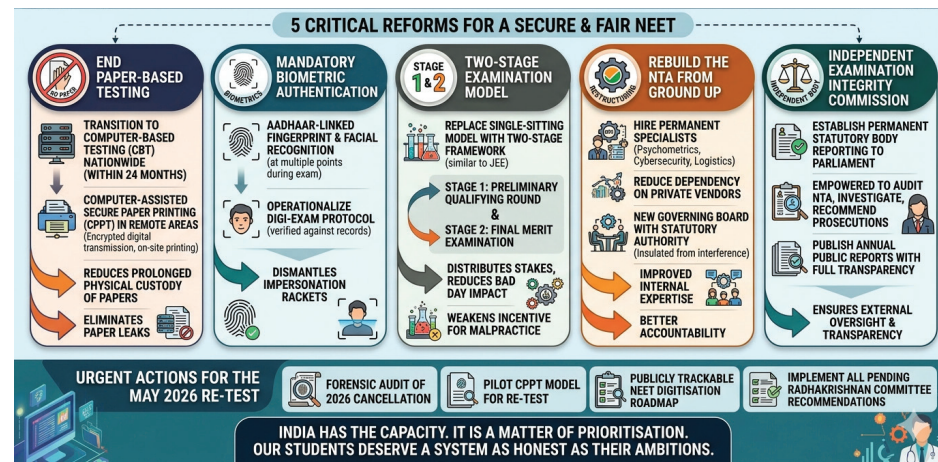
5 CRITICAL REFORMS FOR A SECURE & FAIR NEET

END PAPER-BASED TESTING

NO PAPER

TRANSITION TO COMPUTER-BASED TESTING (CBT) NATIONWIDE (WITHIN 24 MONTHS)

COMPUTER-ASSISTED SECURE PAPER PRINTING (CPPT) IN REMOTE AREAS (Encrypted digital transmission, on-site printing)

REDUCES PROLONGED PHYSICAL CUSTODY OF PAPERS

ELIMINATES PAPER LEAKS

MANDATORY BIOMETRIC AUTHENTICATION

BIOMETRICS

AADHAAR-LINKED FINGERPRINT & FACIAL RECOGNITION (at multiple points during exam)

OPERATIONALIZE DIGI-EXAM PROTOCOL (verified against records)

DISMANTLES IMPERSONATION RACKETS

STAGE 1 & 2

TWO-STAGE EXAMINATION MODEL

REPLACE SINGLE-SITTING MODEL WITH TWO-STAGE FRAMEWORK (similar to JEE)

STAGE 1: PRELIMINARY QUALIFYING ROUND
&
STAGE 2: FINAL MERIT EXAMINATION

DISTRIBUTES STAKES, REDUCES BAD DAY IMPACT

WEAKENS INCENTIVE FOR MALPRACTICE

RESTRUCTURING

REBUILD THE NTA FROM GROUND UP

HIRE PERMANENT SPECIALISTS (Psychometrics, Cybersecurity, Logistics)

REDUCE DEPENDENCY ON PRIVATE VENDORS

NEW GOVERNING BOARD WITH STATUTORY AUTHORITY (Insulated from interference)

IMPROVED INTERNAL EXPERTISE

BETTER ACCOUNTABILITY

INDEPENDENT BODY

INDEPENDENT EXAMINATION INTEGRITY COMMISSION

ESTABLISH PERMANENT STATUTORY BODY REPORTING TO PARLIAMENT

EMPOWERED TO AUDIT NTA, INVESTIGATE, RECOMMEND PROSECUTIONS

PUBLISH ANNUAL PUBLIC REPORTS WITH FULL TRANSPARENCY

ENSURES EXTERNAL OVERSIGHT & TRANSPARENCY

URGENT ACTIONS FOR THE MAY 2026 RE-TEST

FORENSIC AUDIT OF 2026 CANCELLATION

PILOT CPPT MODEL FOR RE-TEST

PUBLICLY TRACKABLE NEET DIGITISATION ROADMAP

IMPLEMENT ALL PENDING RADHAKRISHNAN COMMITTEE RECOMMENDATIONS

INDIA HAS THE CAPACITY. IT IS A MATTER OF PRIORITISATION.
OUR STUDENTS DESERVE A SYSTEM AS HONEST AS THEIR AMBITIONS.